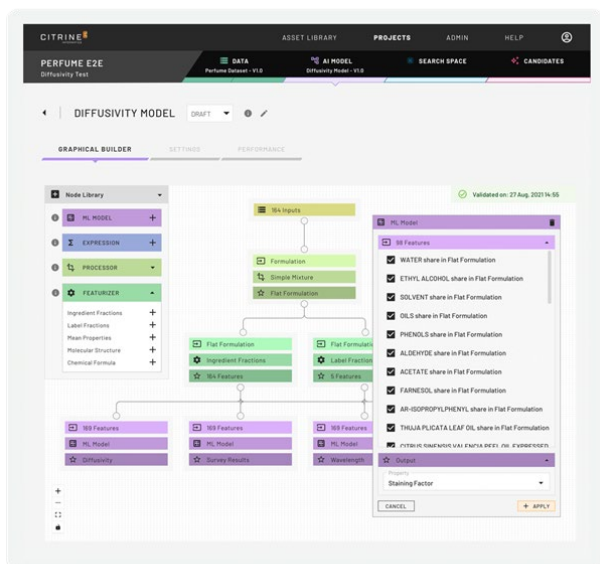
CITRINE

ASSET LIBRARY PROJECTS ADMIN HELP

PERFUME E2E
Diffusivity Test

DATA
Perfume Dataset - V1.0

AI MODEL
Diffusivity Model - V1.0

SEARCH SPACE

CANDIDATES

DIFFUSIVITY MODEL DRAFT

GRAPHICAL BUILDER SETTINGS PERFORMANCE

Validated on: 27 Aug. 2021 14:55

Node Library

ML MODEL +

EXPRESSION +

PROCESSOR

FEATURIZER

Ingredient Fractions +
Label Fractions +
Mean Properties +
Molecular Structure +
Chemical Formula +

164 Inputs

Formulation
Simple Mixture
Flat Formulation

Flat Formulation
Ingredient Fractions
164 Features

Flat Formulation
Label Fractions
5 Features

169 Features
ML Model
Diffusivity

169 Features
ML Model
Survey Results

169 Features
ML Model
Wavelength

ML Model

98 Features

WATER share in Flat Formulation
ETHYL ALCOHOL share in Flat Formulation
SOLVENT share in Flat Formulation
OILS share in Flat Formulation
PHENOLS share in Flat Formulation
ALDEHYDE share in Flat Formulation
ACETATE share in Flat Formulation
FARNESOL share in Flat Formulation
AR-ISOPROPYLPHENYL share in Flat Formulation
THUJA PLICATA LEAF OIL share in Flat Formulation
CITRUS SINENSIS VALENCIA PEEL OIL EXPRESSED

Output
Property
Staining Factor

CANCEL

+ APPLY